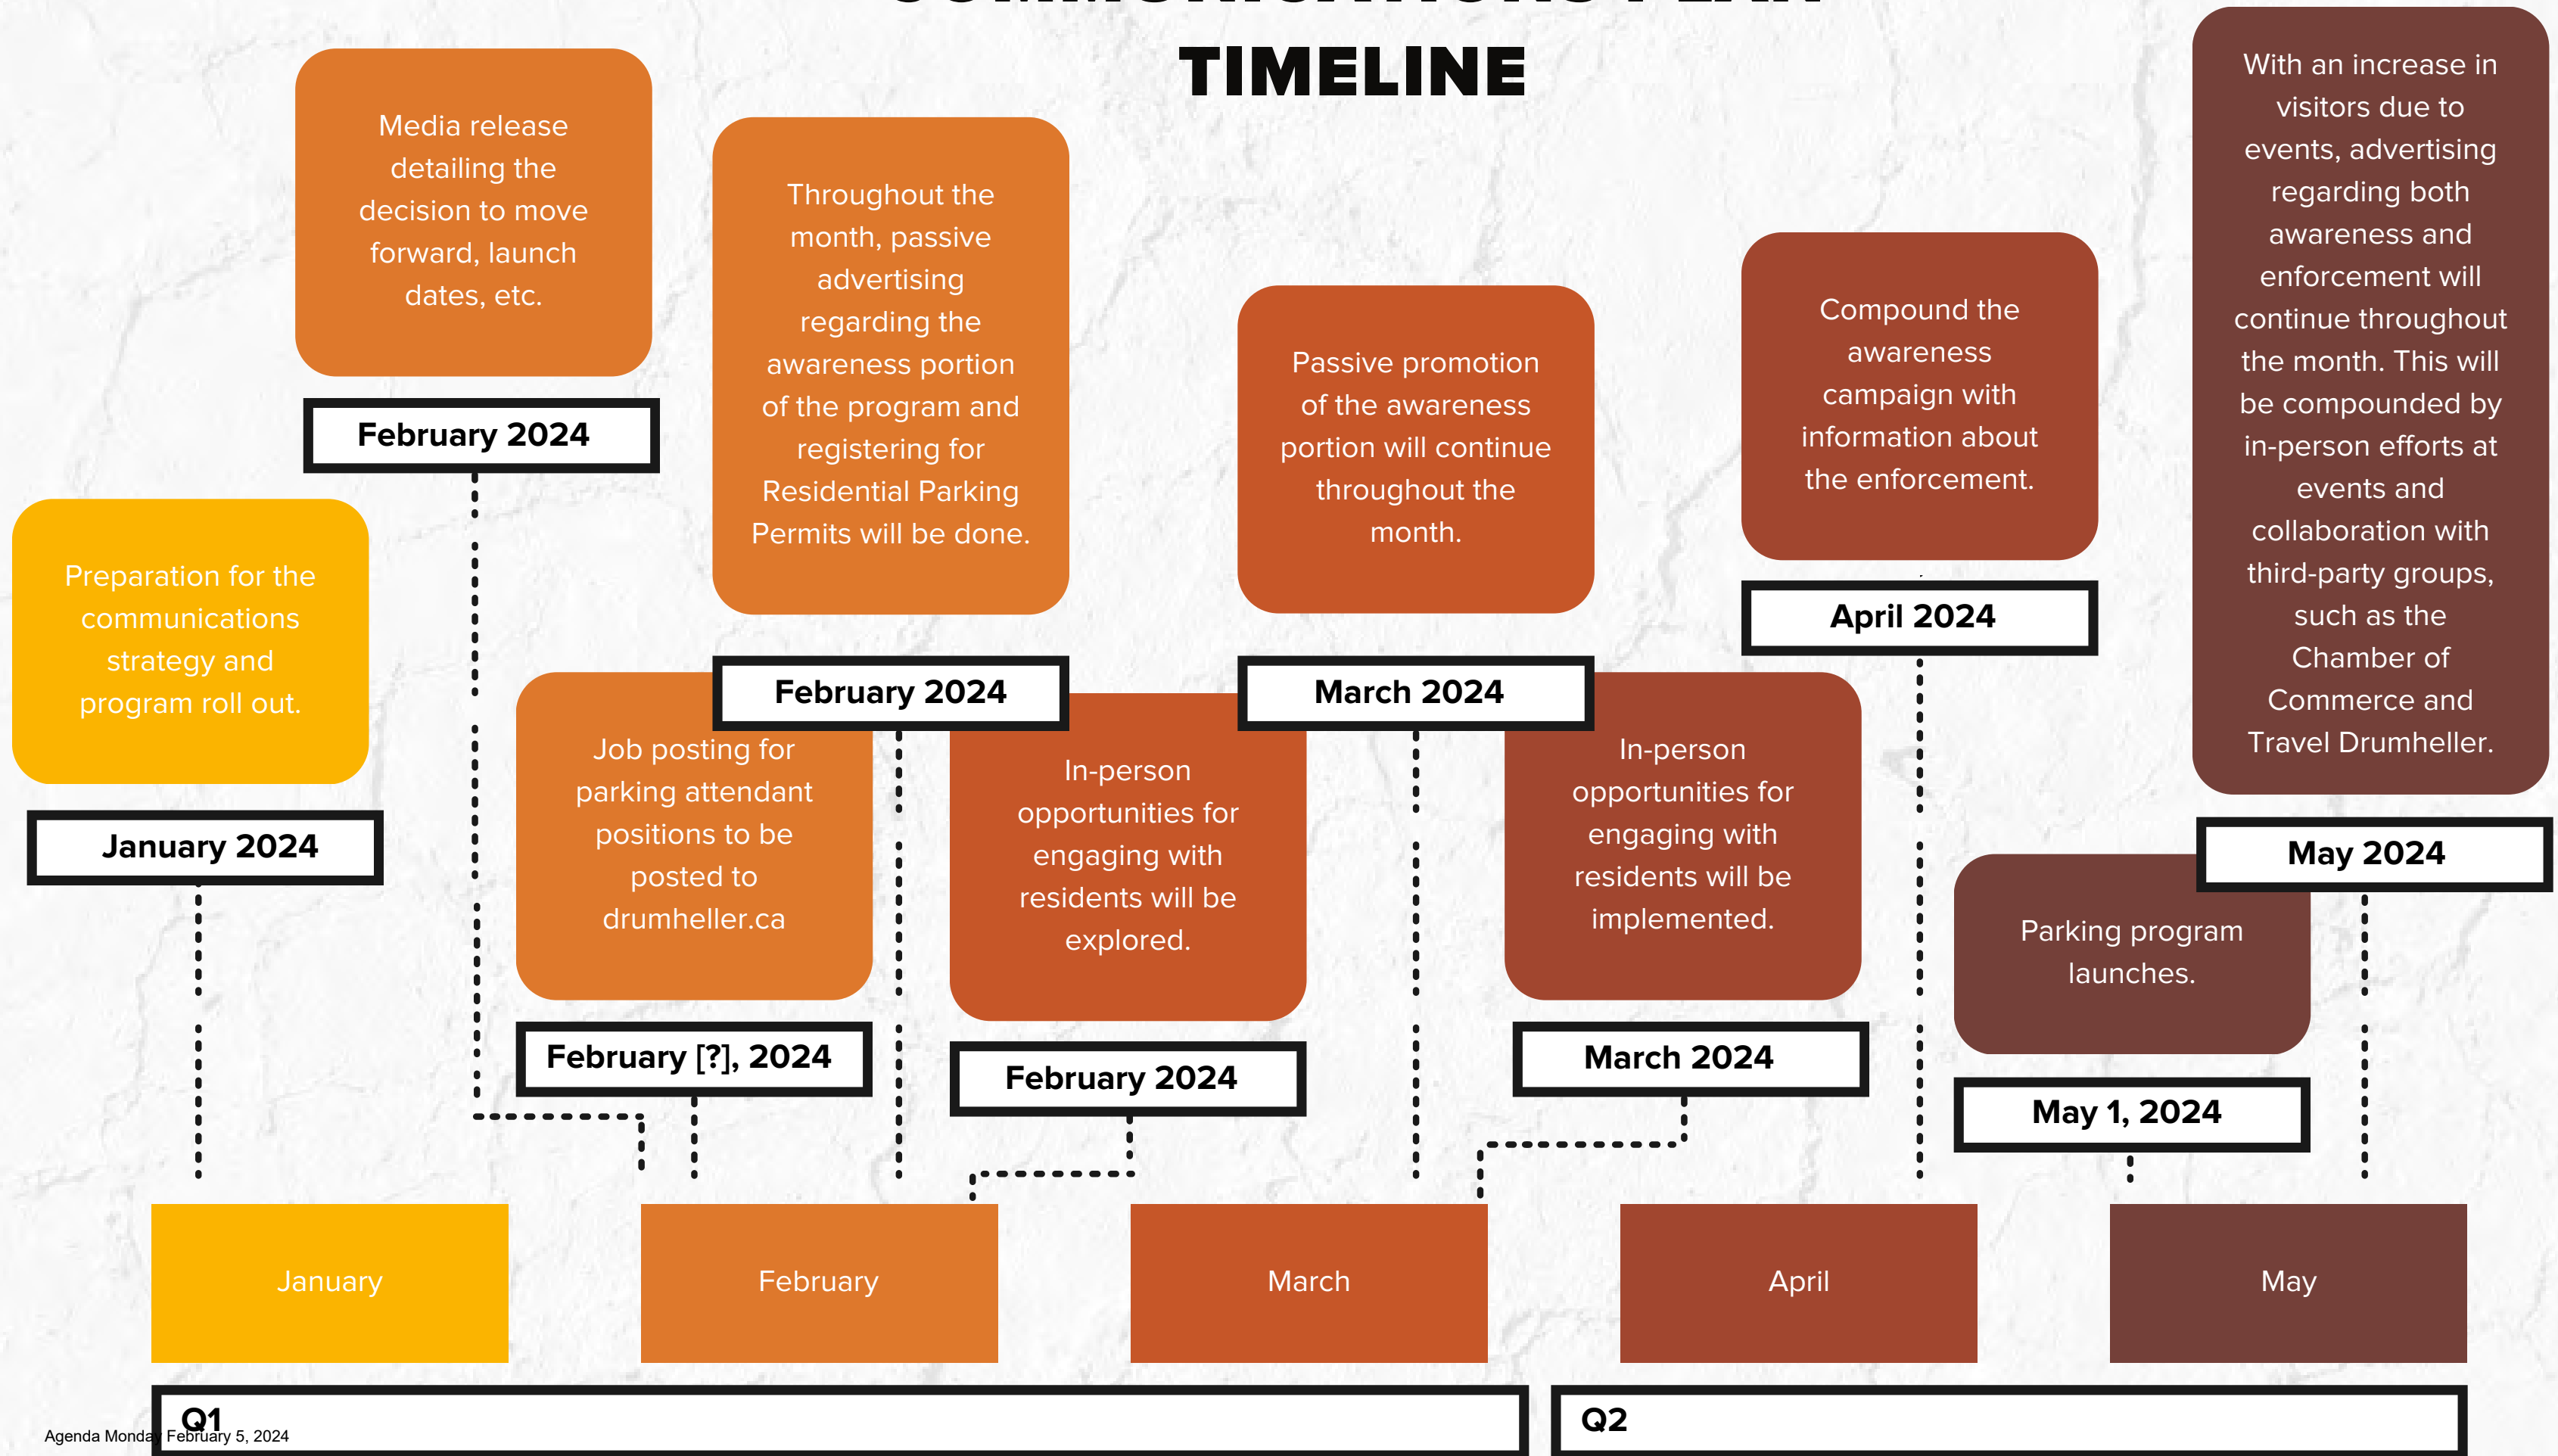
TIMELINE

Media release detailing the decision to move forward, launch dates, etc.

February 2024

Preparation for the communications strategy and program roll out.

January 2024

Throughout the month, passive advertising regarding the awareness portion of the program and registering for Residential Parking Permits will be done.

February 2024

Job posting for parking attendant positions to be posted to drumheller.ca

February [?], 2024

In-person opportunities for engaging with residents will be explored.

February 2024

Passive promotion of the awareness portion will continue throughout the month.

March 2024

In-person opportunities for engaging with residents will be implemented.

March 2024

Compound the awareness campaign with information about the enforcement.

April 2024

With an increase in visitors due to events, advertising regarding both awareness and enforcement will continue throughout the month. This will be compounded by in-person efforts at events and collaboration with third-party groups, such as the Chamber of Commerce and Travel Drumheller.

May 2024

Parking program launches.

May 1, 2024

January

February

March

April

May

Q1

Q2

Agenda Monday February 5, 2024